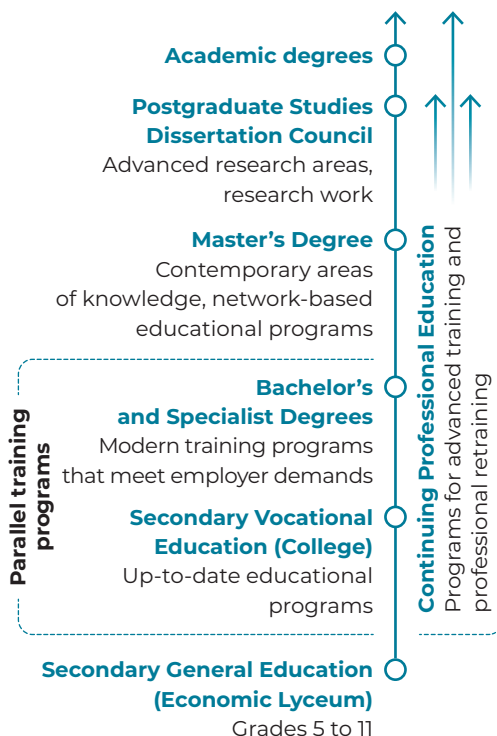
Academic degrees

Postgraduate Studies Dissertation Council
Advanced research areas, research work

Master's Degree
Contemporary areas of knowledge, network-based educational programs

Bachelor's and Specialist Degrees
Modern training programs that meet employer demands

Secondary Vocational Education (College)
Up-to-date educational programs

Parallel training programs

Secondary General Education (Economic Lyceum)
Grades 5 to 11

Continuing Professional Education
Programs for advanced training and professional retraining